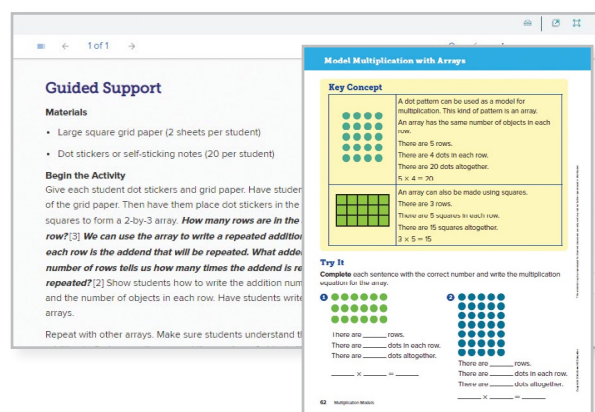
1 of 1

Guided Support

Materials

• Large square grid paper (2 sheets per student)

• Dot stickers or self-sticking notes (20 per student)

Begin the Activity

Give each student dot stickers and grid paper. Have studer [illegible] of the grid paper. Then have them place dot stickers in the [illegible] squares to form a 2-by-3 array. How many rows are in the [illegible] row?[3] We can use the array to write a repeated additio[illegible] each row is the addend that will be repeated. What adde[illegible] number of rows tells us how many times the addend is re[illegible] repeated?[2] Show students how to write the addition num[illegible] and the number of objects in each row. Have students write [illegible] arrays.

Repeat with other arrays. Make sure students understand th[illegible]

Model Multiplication with Arrays

Key Concept

A dot pattern can be used as a model for multiplication. This kind of pattern is an array.

An array has the same number of objects in each row.

There are 5 rows.

There are 4 dots in each row.

There are 20 dots altogether.

$5 \times 4 = 20$

An array can also be made using squares.

There are 3 rows.

There are 5 squares in each row.

There are 15 squares altogether.

$3 \times 5 = 15$

Try It

Complete each sentence with the correct number and write the multiplication equation for the array.

1

There are _____ rows.

There are _____ dots in each row.

There are _____ dots altogether.

_____ × _____ = _____

2

There are _____ rows.

There are _____ dots in each row.

There are _____ dots altogether.

_____ × _____ = _____

62 Multiplication Models